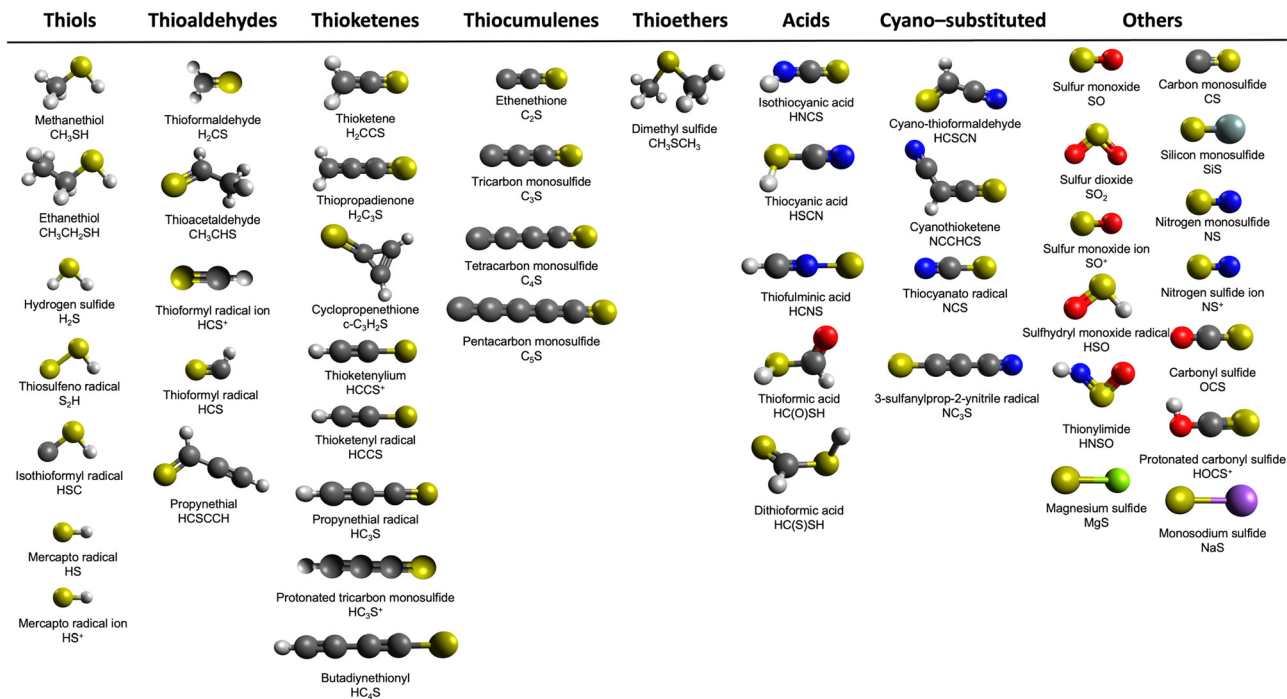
Thiols

Methanethiol
$CH_3SH$

Ethanethiol
$CH_3CH_2SH$

Hydrogen sulfide
$H_2S$

Thiosulfeno radical
$S_2H$

Isothioformyl radical
HSC

Mercapto radical
HS

Mercapto radical ion
$HS^+$

Thioaldehydes

Thioformaldehyde
$H_2CS$

Thioacetaldehyde
$CH_3CHS$

Thioformyl radical ion
$HCS^+$

Thioformyl radical
HCS

Propynethial
HCSCCH

Thioketenes

Thioketene
$H_2CCS$

Thiopropadienone
$H_2C_3S$

Cyclopropenethione
c-$C_3H_2S$

Thioketenylium
$HCCS^+$

Thioketenyl radical
HCCS

Propynethial radical
$HC_3S$

Protonated tricarbon monosulfide
$HC_3S^+$

Butadiynethionyl
$HC_4S$

Thiocumulenes

Ethenethione
$C_2S$

Tricarbon monosulfide
$C_3S$

Tetracarbon monosulfide
$C_4S$

Pentacarbon monosulfide
$C_5S$

Thioethers

Dimethyl sulfide
$CH_3SCH_3$

Acids

Isothiocyanic acid
HNCS

Thiocyanic acid
HSCN

Thiofulminic acid
HCNS

Thioformic acid
HC(O)SH

Dithioformic acid
HC(S)SH

Cyano–substituted

Cyano-thioformaldehyde
HCSCN

Cyanothioketene
NCCHCS

Thiocyanato radical
NCS

3-sulfanylprop-2-ynitrile radical
$NC_3S$

Others

Sulfur monoxide
SO

Sulfur dioxide
$SO_2$

Sulfur monoxide ion
$SO^+$

Sulfhydryl monoxide radical
HSO

Thionylimide
HNSO

Magnesium sulfide
MgS

Carbon monosulfide
CS

Silicon monosulfide
SiS

Nitrogen monosulfide
NS

Nitrogen sulfide ion
$NS^+$

Carbonyl sulfide
OCS

Protonated carbonyl sulfide
$HOCS^+$

Monosodium sulfide
NaS